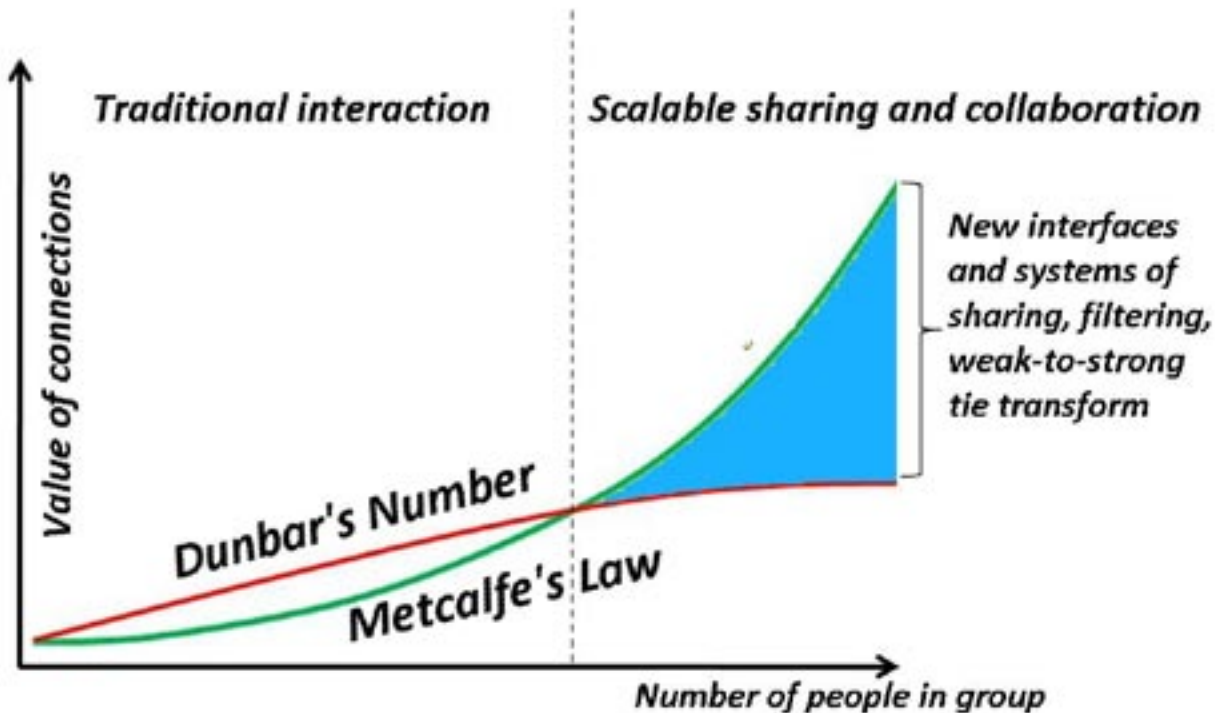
Traditional interaction

Scalable sharing and collaboration

Value of connections

New interfaces and systems of sharing, filtering, weak-to-strong tie transform

Dunbar's Number

Metcalfe's Law

Number of people in group